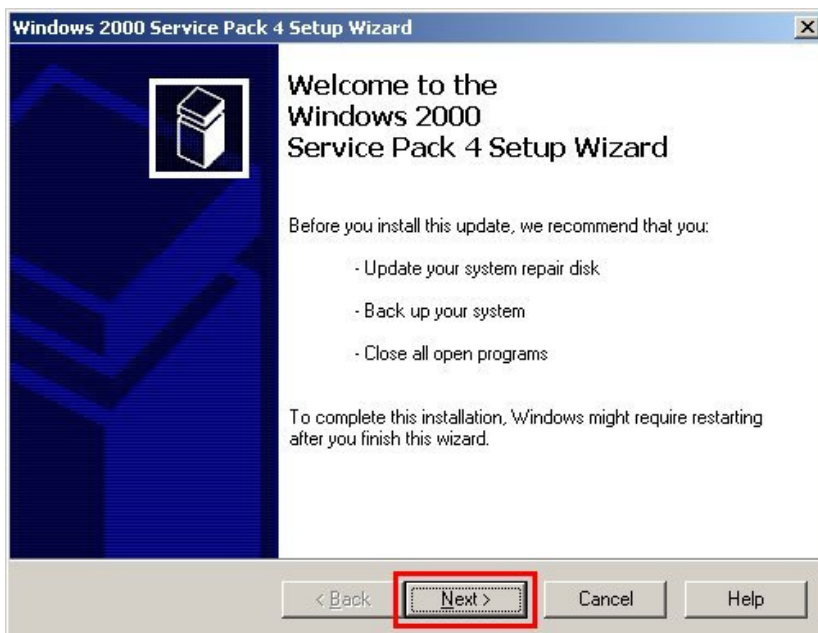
Windows 2000 Service Pack 4 Setup Wizard

Welcome to the Windows 2000 Service Pack 4 Setup Wizard

Before you install this update, we recommend that you:

- Update your system repair disk

- Back up your system

- Close all open programs

To complete this installation, Windows might require restarting after you finish this wizard.

< Back | Next > | Cancel | Help